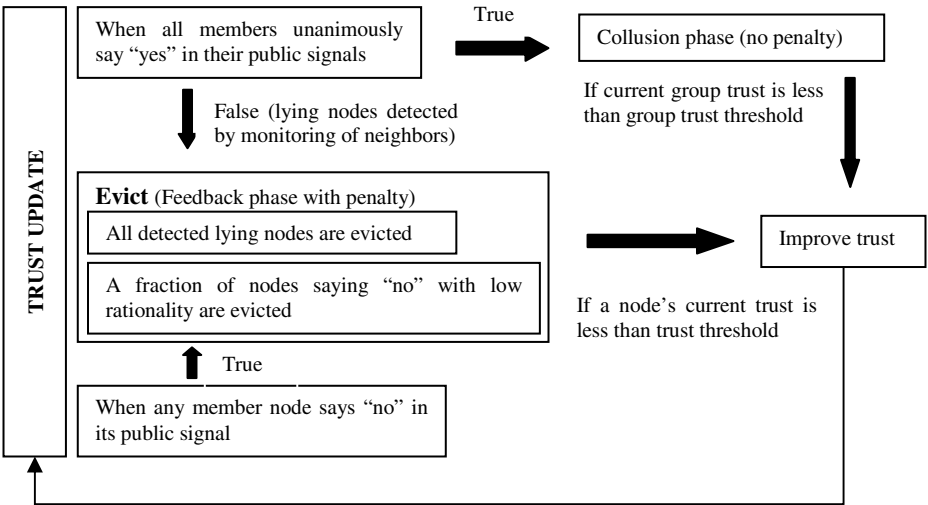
TRUST UPDATE

When all members unanimously say “yes” in their public signals

True

Collusion phase (no penalty)

If current group trust is less than group trust threshold

False (lying nodes detected by monitoring of neighbors)

**Evict** (Feedback phase with penalty)

All detected lying nodes are evicted

A fraction of nodes saying “no” with low rationality are evicted

Improve trust

If a node’s current trust is less than trust threshold

True

When any member node says “no” in its public signal